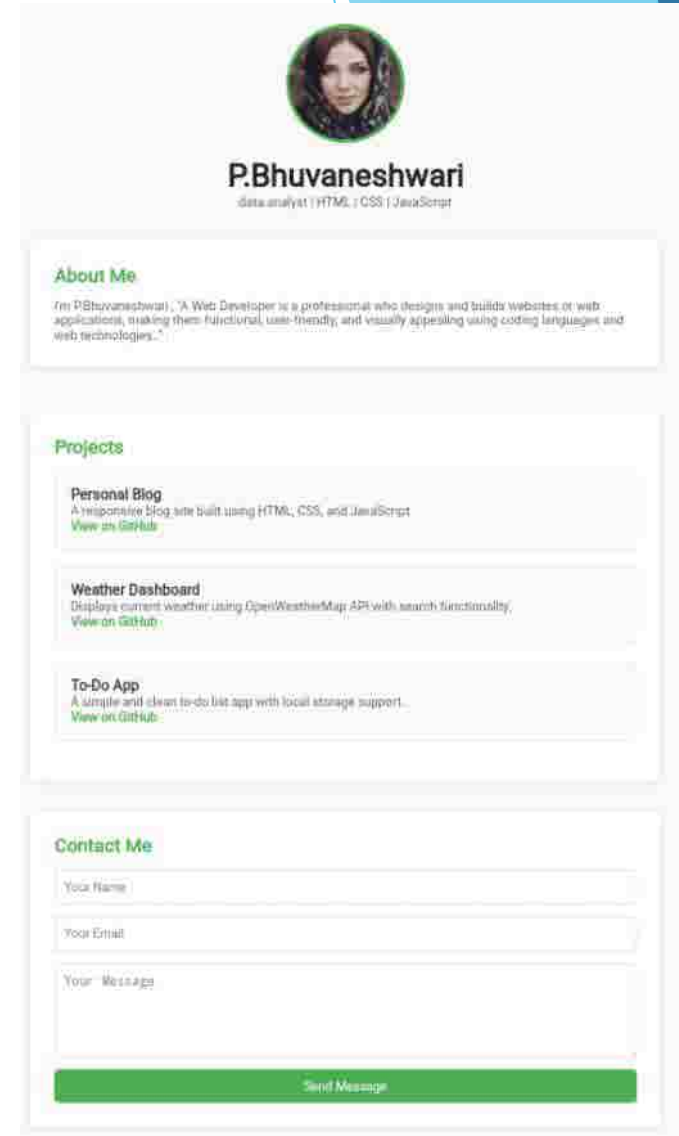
P.Bhuvaneshwari

data analyst | HTML | CSS | JavaScript

About Me

I'm P.Bhuvaneshwari , "A Web Developer is a professional who designs and builds websites or web applications, making them functional, user-friendly, and visually appealing using coding languages and web technologies.."

Projects

Personal Blog
A responsive blog site built using HTML, CSS, and JavaScript
View on GitHub

Weather Dashboard
Displays current weather using OpenWeatherMap API with search functionality.
View on GitHub

To-Do App
A simple and clean to-do list app with local storage support.
View on GitHub

Contact Me

Your Name

Your Email

Your Message

Send Message